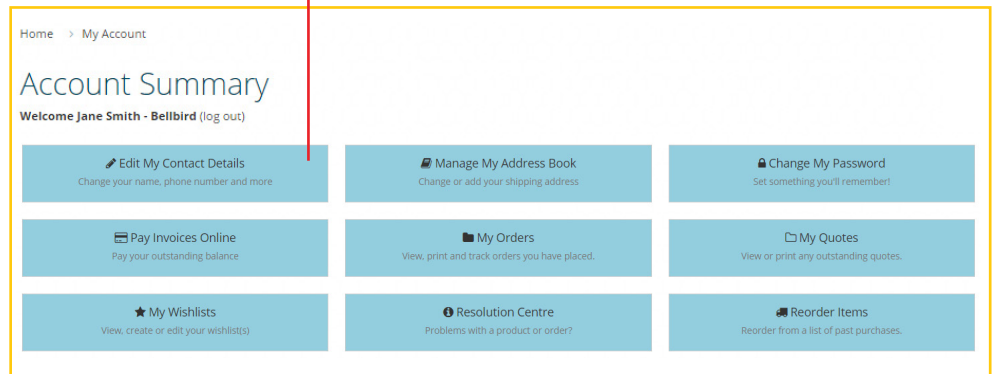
Home > My Account

Account Summary

**Welcome Jane Smith - Bellbird** (log out)

Edit My Contact Details
Change your name, phone number and more

Manage My Address Book
Change or add your shipping address

Change My Password
Set something you'll remember!

Pay Invoices Online
Pay your outstanding balance

My Orders
View, print and track orders you have placed.

My Quotes
View or print any outstanding quotes.

My Wishlists
View, create or edit your wishlist(s)

Resolution Centre
Problems with a product or order?

Reorder Items
Reorder from a list of past purchases.